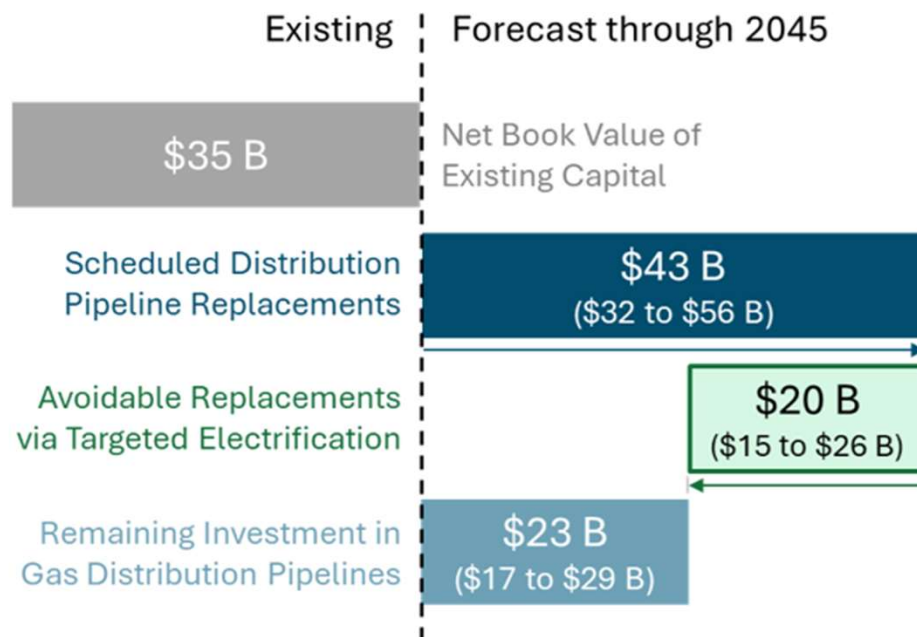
Existing

Forecast through 2045

\$35 B

Net Book Value of Existing Capital

Scheduled Distribution Pipeline Replacements

\$43 B (\$32 to \$56 B)

Avoidable Replacements via Targeted Electrification

\$20 B (\$15 to \$26 B)

Remaining Investment in Gas Distribution Pipelines

\$23 B (\$17 to \$29 B)